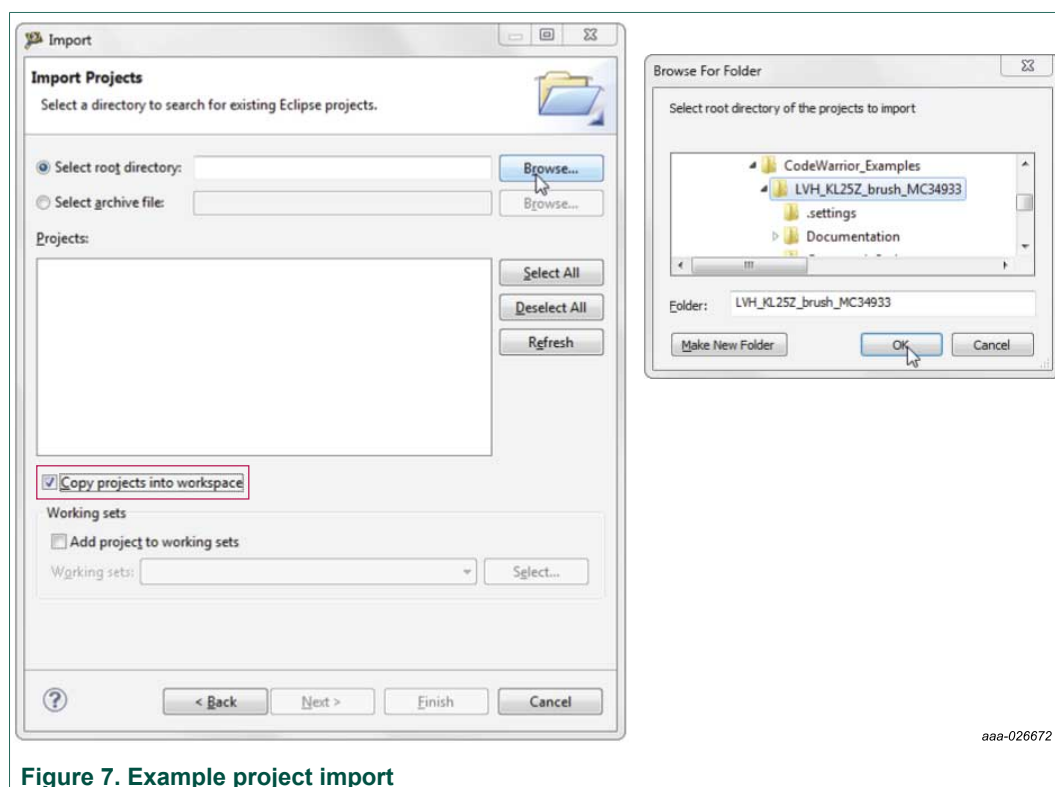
Import

Import Projects

Select a directory to search for existing Eclipse projects.

Select root directory:

Browse...

Select archive file:

Browse...

Projects:

Select All

Deselect All

Refresh

Copy projects into workspace

Working sets

Add project to working sets

Working sets:

Select...

?

< Back

Next >

Finish

Cancel

Browse For Folder

Select root directory of the projects to import

CodeWarrior_Examples

LVH_KL25Z_brush_MC34933

.settings

Documentation

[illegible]

Folder: LVH_KL25Z_brush_MC34933

Make New Folder

OK

Cancel

aaa-026672

Figure 7. Example project import